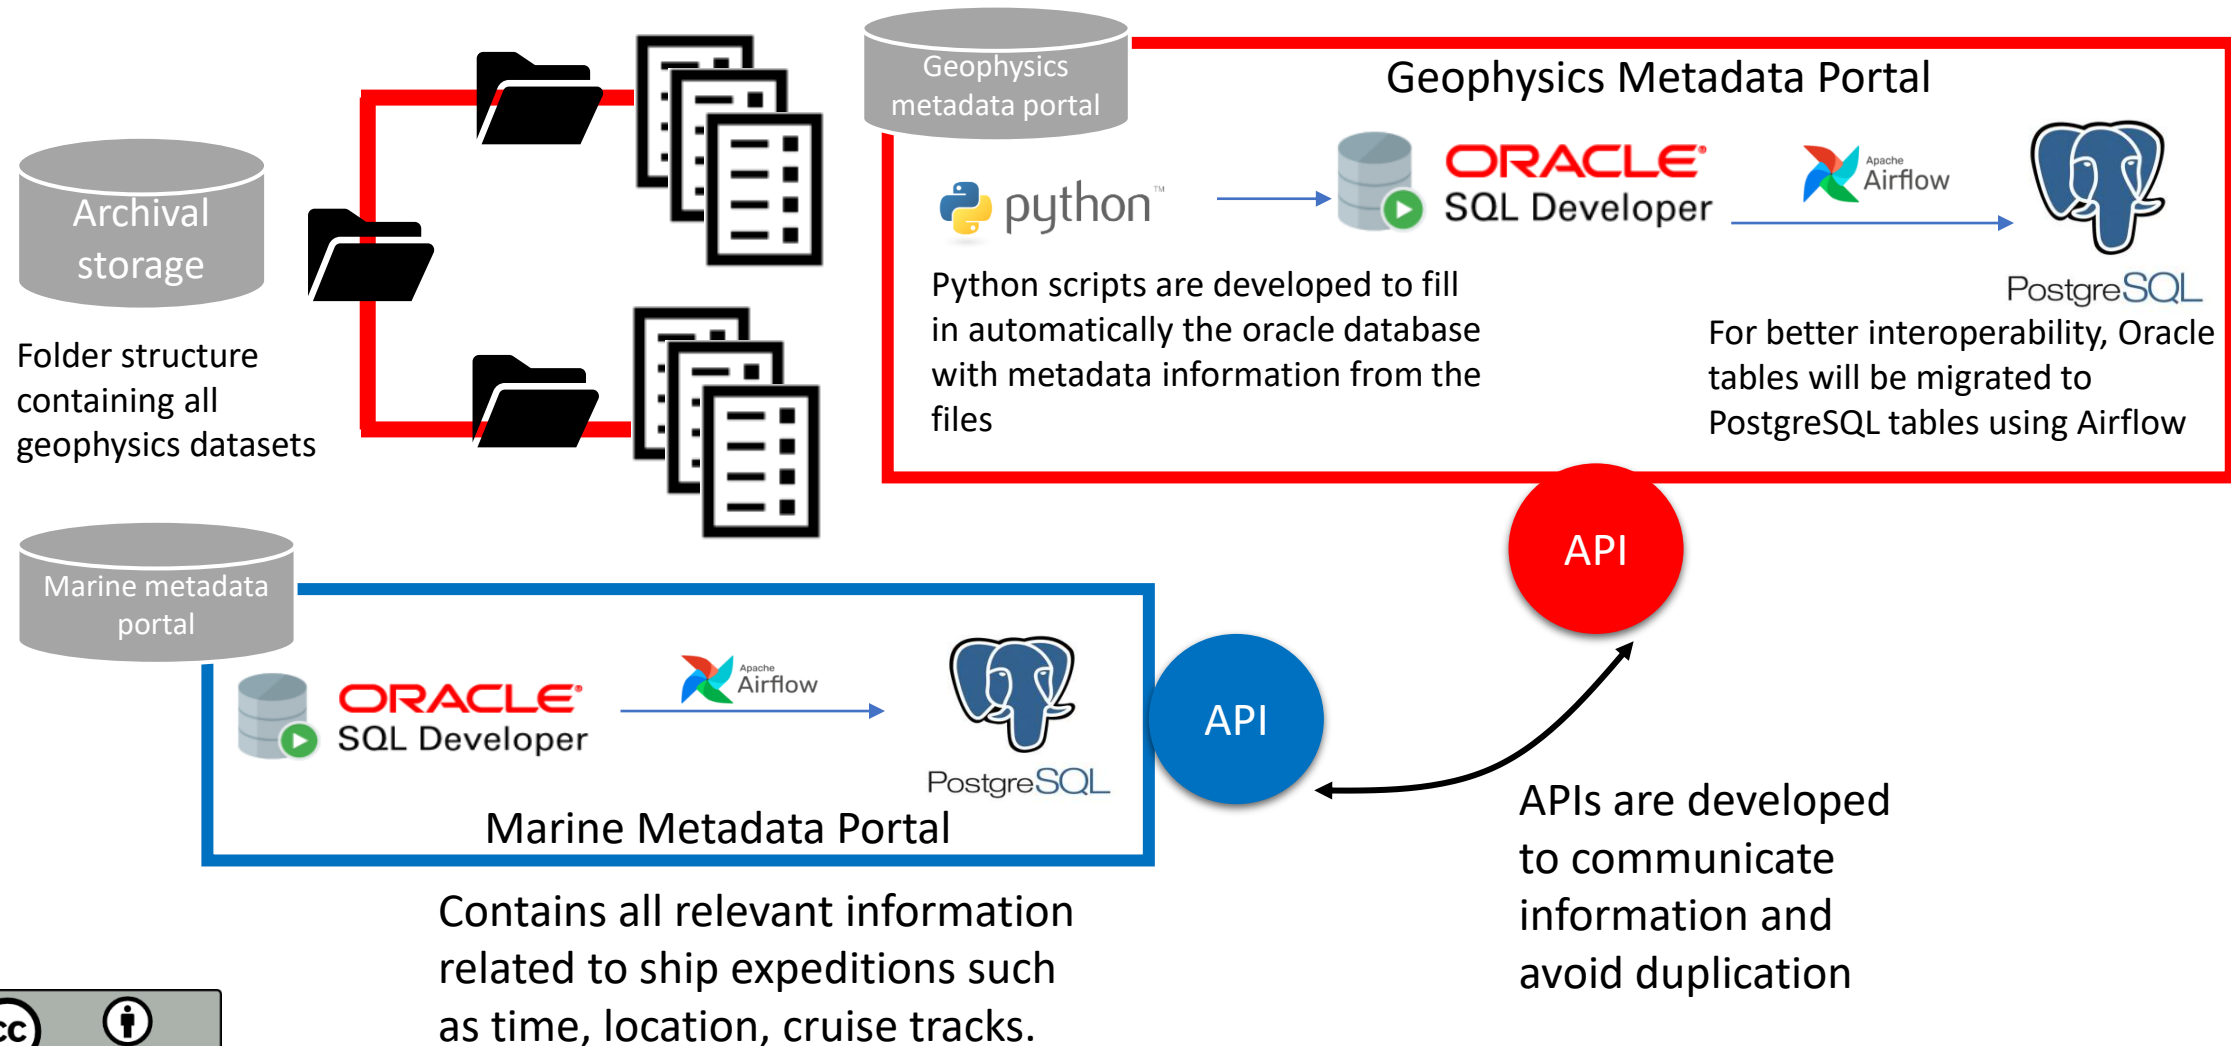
Geophysics metadata portal

Geophysics Metadata Portal

Archival storage

Folder structure containing all geophysics datasets

python™

ORACLE SQL Developer

Apache Airflow

PostgreSQL

Python scripts are developed to fill in automatically the oracle database with metadata information from the files

For better interoperability, Oracle tables will be migrated to PostgreSQL tables using Airflow

API

Marine metadata portal

ORACLE SQL Developer

Apache Airflow

PostgreSQL

Marine Metadata Portal

API

APIs are developed to communicate information and avoid duplication

Contains all relevant information related to ship expeditions such as time, location, cruise tracks.

cc